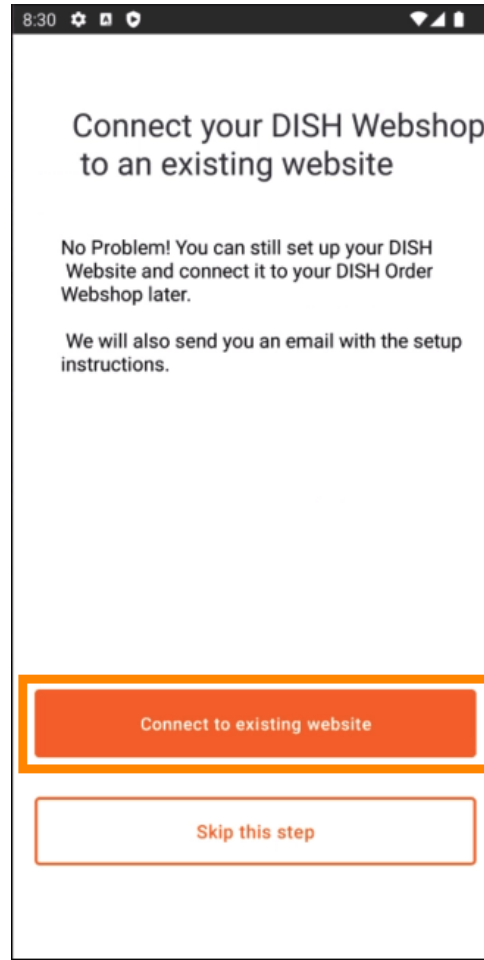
8:30

Connect your DISH Webshop to an existing website

No Problem! You can still set up your DISH Website and connect it to your DISH Order Webshop later.

We will also send you an email with the setup instructions.

Connect to existing website

Skip this step